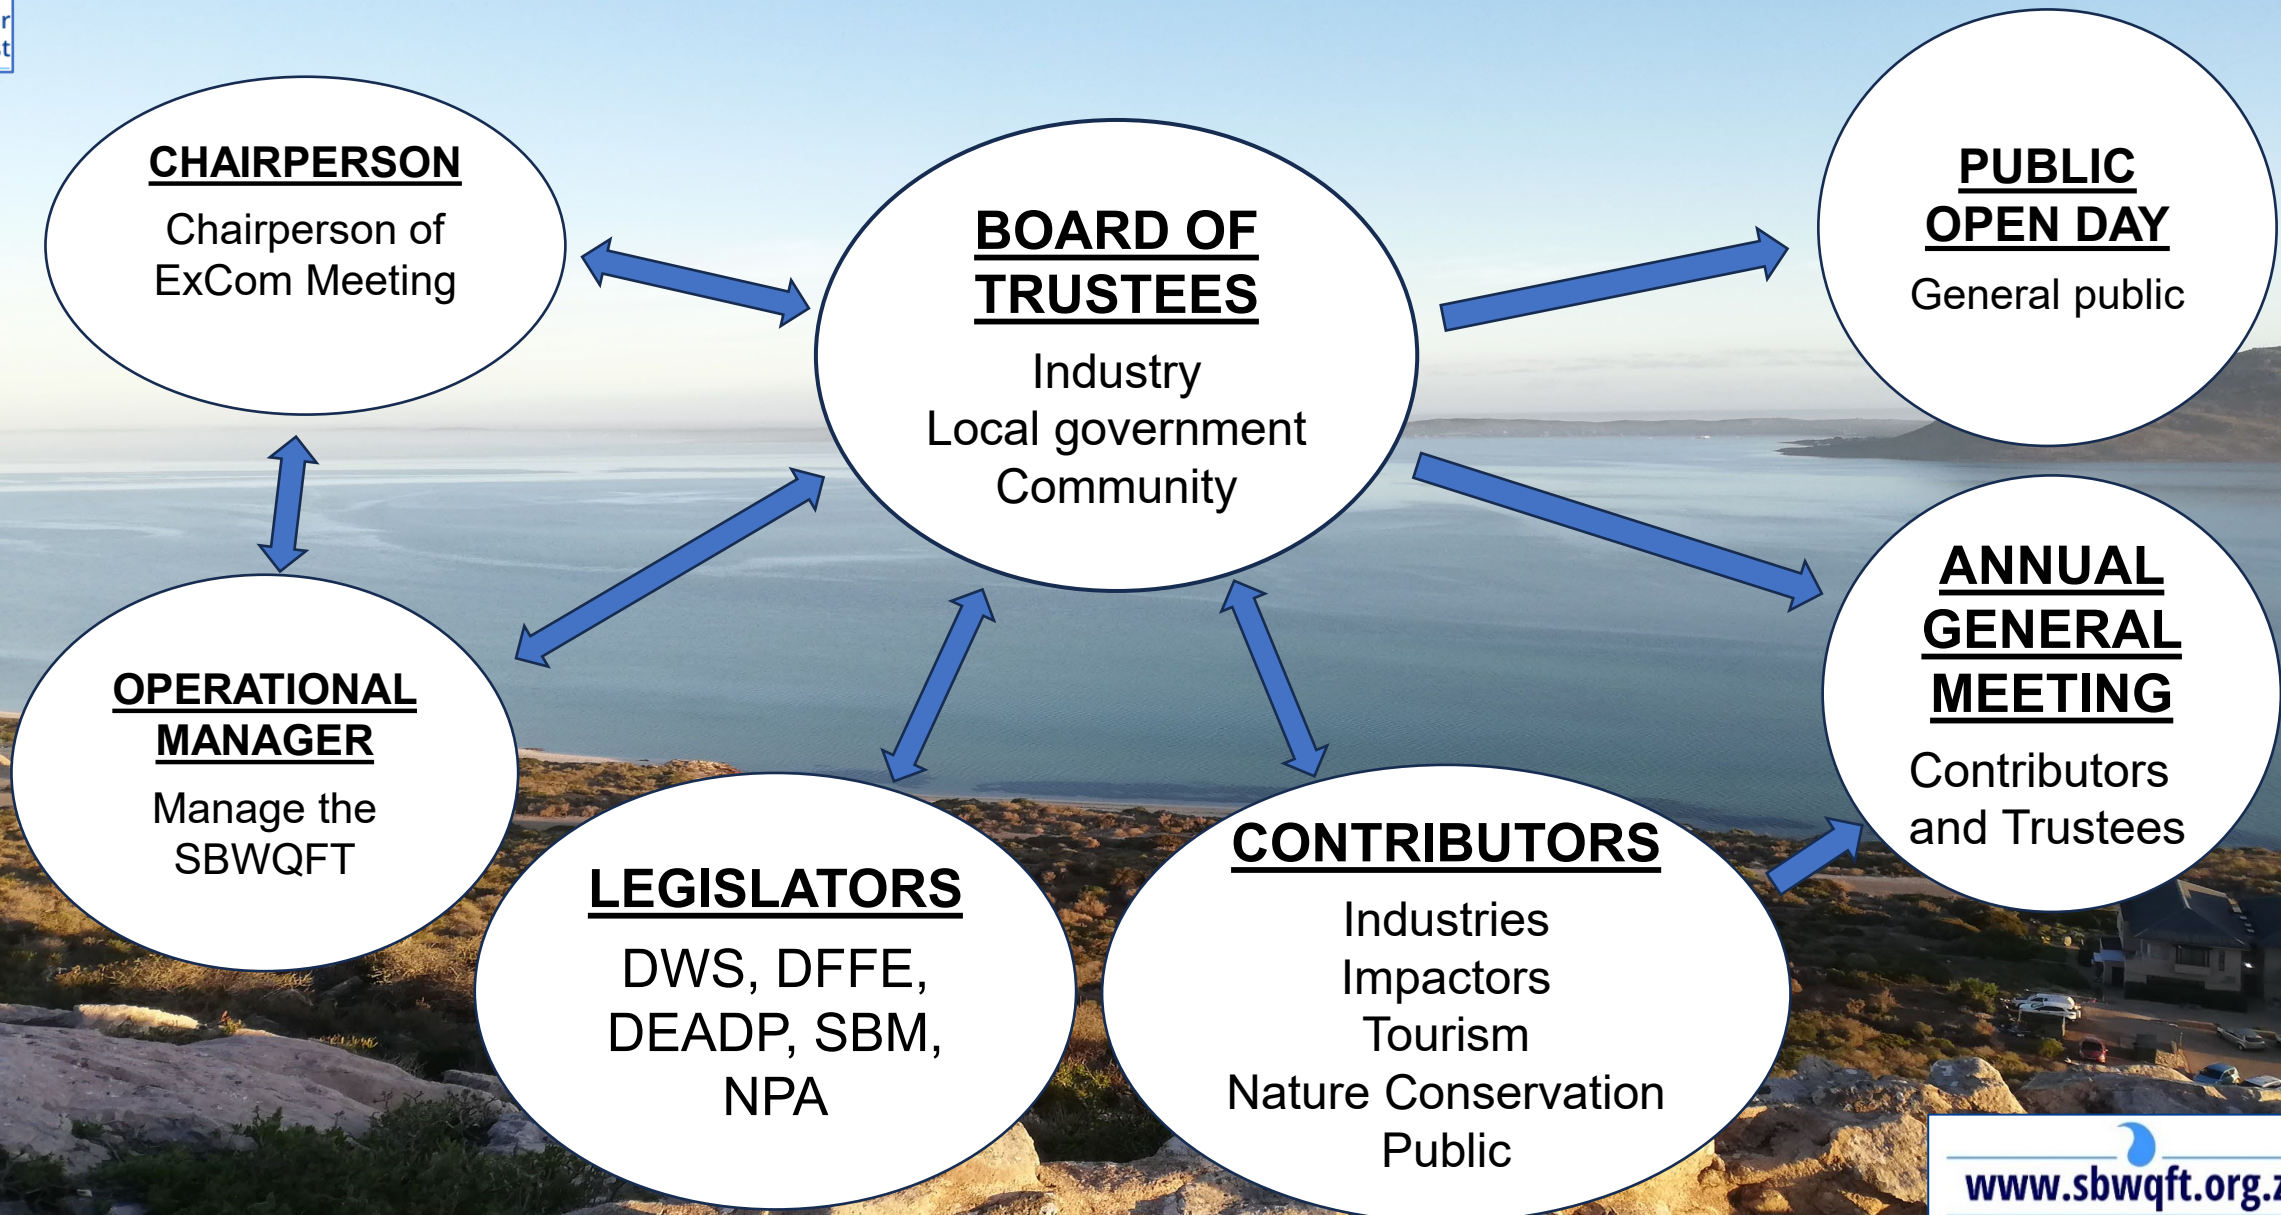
CHAIRPERSON
Chairperson of ExCom Meeting

BOARD OF TRUSTEES
Industry
Local government
Community

PUBLIC OPEN DAY
General public

OPERATIONAL MANAGER
Manage the SBWQFT

ANNUAL GENERAL MEETING
Contributors and Trustees

LEGISLATORS
DWS, DFFE, DEADP, SBM, NPA

CONTRIBUTORS
Industries
Impactors
Tourism
Nature Conservation
Public

www.sbwqft.org.z